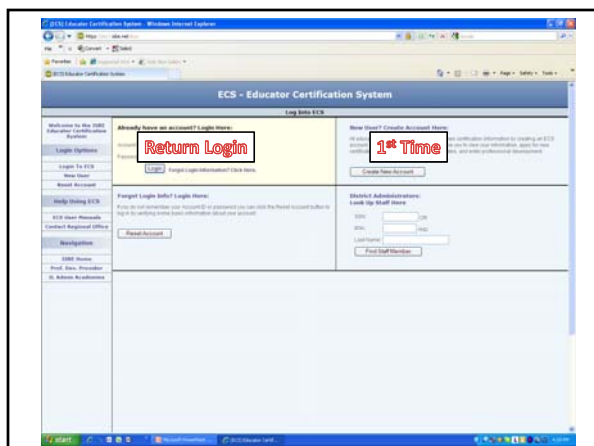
[ECS] Educator Certification System - Windows Internet Explorer

ECS - Educator Certification System

Log Into ECS

Welcome to the ISBE Educator Certification System

Login Options

Login To ECS
New User
Reset Account

Help Using ECS

ECS User Manuals
Contact Regional Office

Navigation

ISBE Home
Prof. Dev. Provider
IL Admin Academies

Already have an account? Login Here:

Return Login

Login

Forgot Login Information? Click Here.

New User? Create Account Here:

1$^{st}$ Time

Create New Account

Forgot Login Info? Login Here:

If you do not remember your Account ID or password you can click the Reset Account button to log in by verifying some basic information about your account.

Reset Account

District Administrator: Look Up Staff Here

SSN:
DOB:
Last Name:

Find Staff Member

start